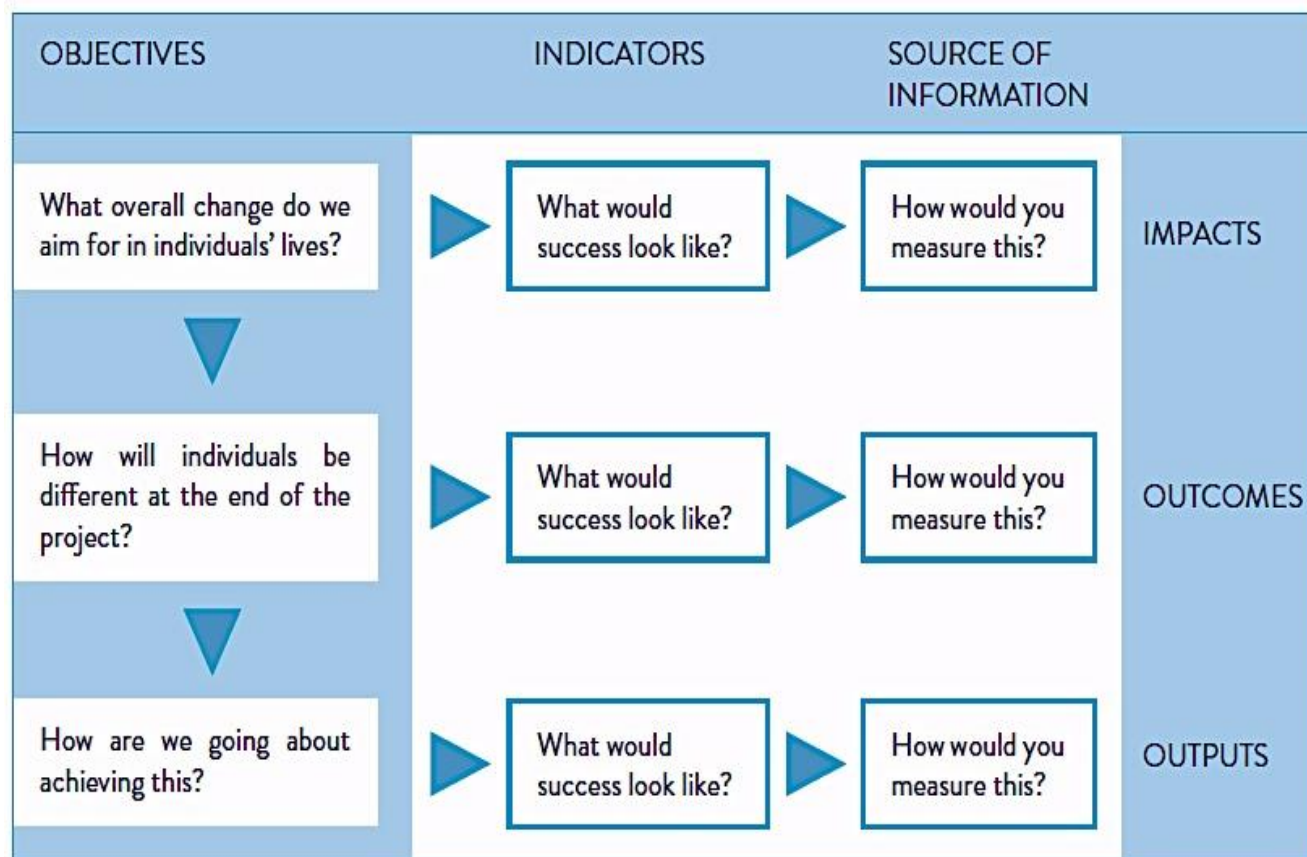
| OBJECTIVES | INDICATORS | SOURCE OF INFORMATION | |
|---|---|---|---|
| What overall change do we aim for in individuals' lives? | What would success look like? | How would you measure this? | IMPACTS |
| How will individuals be different at the end of the project? | What would success look like? | How would you measure this? | OUTCOMES |
| How are we going about achieving this? | What would success look like? | How would you measure this? | OUTPUTS |